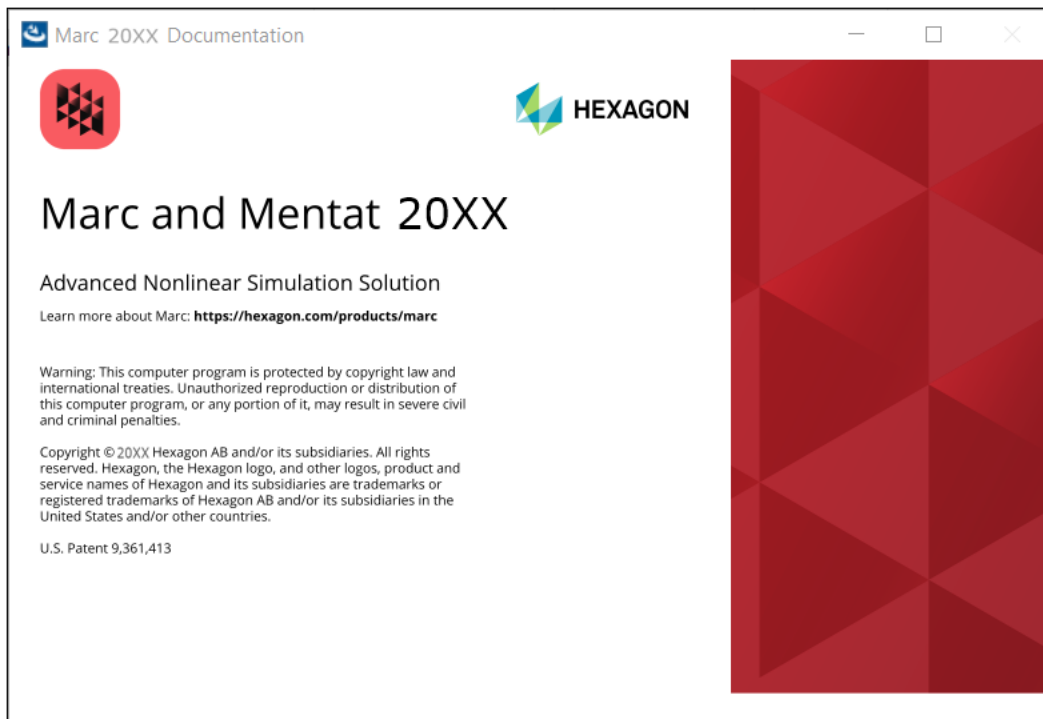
Marc 20XX Documentation

HEXAGON

Marc and Mentat 20XX

Advanced Nonlinear Simulation Solution

Learn more about Marc: **https://hexagon.com/products/marc**

Warning: This computer program is protected by copyright law and international treaties. Unauthorized reproduction or distribution of this computer program, or any portion of it, may result in severe civil and criminal penalties.

Copyright © 20XX Hexagon AB and/or its subsidiaries. All rights reserved. Hexagon, the Hexagon logo, and other logos, product and service names of Hexagon and its subsidiaries are trademarks or registered trademarks of Hexagon AB and/or its subsidiaries in the United States and/or other countries.

U.S. Patent 9,361,413